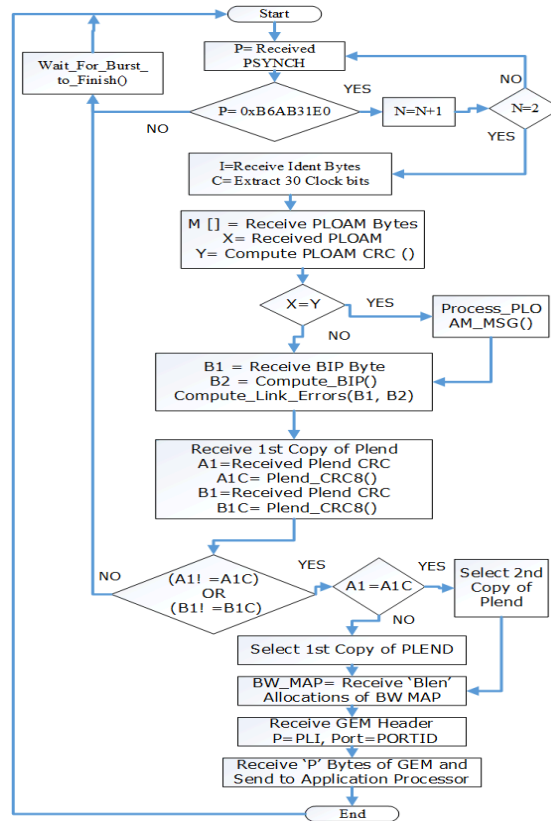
Start

P= Received PSYNCH

Wait_For_Burst_to_Finish()

P= 0xB6AB31E0

YES

NO

N=N+1

N=2

NO

YES

I=Receive Ident Bytes
C=Extract 30 Clock bits

M [] = Receive PLOAM Bytes
X= Received PLOAM
Y= Compute PLOAM CRC ()

X=Y

YES

NO

Process_PLOAM_MSG()

B1 = Receive BIP Byte
B2 = Compute_BIP()
Compute_Link_Errors(B1, B2)

Receive 1st Copy of Plend
A1=Received Plend CRC
A1C= Plend_CRC8()
B1=Received Plend CRC
B1C= Plend_CRC8()

NO

(A1! =A1C) OR (B1! =B1C)

YES

A1=A1C

YES

NO

Select 2nd Copy of Plend

Select 1st Copy of PLEND

BW_MAP= Receive 'Blen' Allocations of BW MAP

Receive GEM Header
P=PLI, Port=PORTID

Receive 'P' Bytes of GEM and Send to Application Processor

End